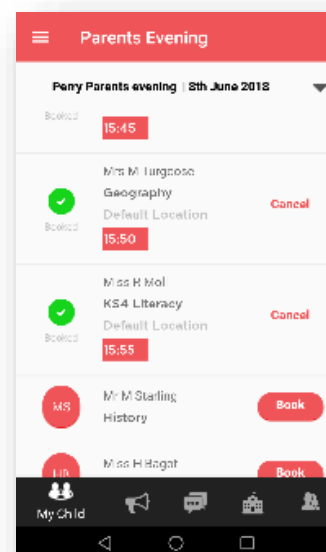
Parents Evening

Perry Parents evening | 5th June 2018

Booked
15:45

Mrs M Turgoose
Geography
Default Location
Booked
15:50
Cancel

Miss R Mol
KS4 Literacy
Default Location
Booked
15:55
Cancel

MS
Mr M Starling
History
Book

HB
Miss H Bagat
Book

My Child